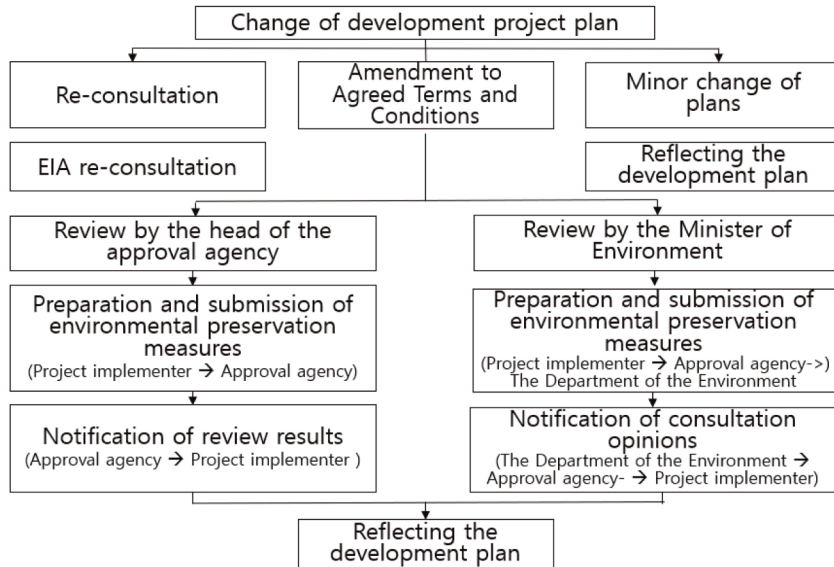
Change of development project plan

Re-consultation

Amendment to Agreed Terms and Conditions

Minor change of plans

EIA re-consultation

Reflecting the development plan

Review by the head of the approval agency

Review by the Minister of Environment

Preparation and submission of environmental preservation measures
(Project implementer → Approval agency)

Preparation and submission of environmental preservation measures
(Project implementer → Approval agency->) The Department of the Environment

Notification of review results
(Approval agency → Project implementer )

Notification of consultation opinions
(The Department of the Environment → Approval agency- → Project implementer)

Reflecting the development plan